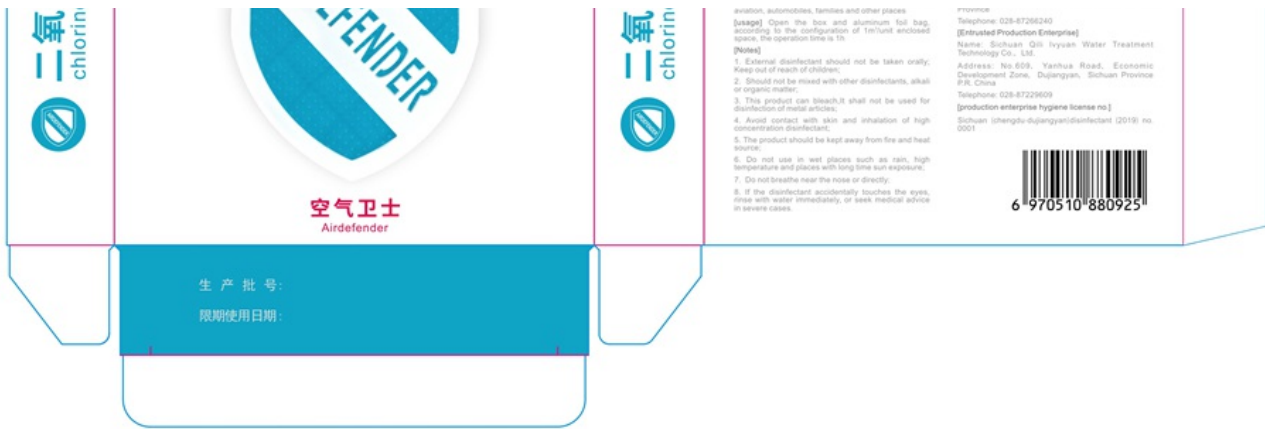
二氧 chlorine

FENDER

空气卫士
Airdefender

生 产 批 号：
限期使用日期：

二氧 chlorine

aviation, automobiles, families and other places
[usage] Open the box and aluminum foil bag, according to the configuration of 1m³/unit enclosed space, the operation time is 1h
[Notes]
1. External disinfectant should not be taken orally; Keep out of reach of children;
2. Should not be mixed with other disinfectants, alkali or organic matter;
3. This product can bleach,It shall not be used for disinfection of metal articles;
4. Avoid contact with skin and inhalation of high concentration disinfectant;
5. The product should be kept away from fire and heat source;
6. Do not use in wet places such as rain, high temperature and places with long time sun exposure;
7. Do not breathe near the nose or directly;
8. If the disinfectant accidentally touches the eyes, rinse with water immediately, or seek medical advice in severe cases.

Province
Telephone: 028-87266240
[Entrusted Production Enterprise]
Name: Sichuan Qili Ivyuan Water Treatment Technology Co., Ltd.
Address: No.609, Yanhua Road, Economic Development Zone, Dujiangyan, Sichuan Province P.R. China
Telephone: 028-87229609
[production enterprise hygiene license no.]
Sichuan (chengdu-dujiangyan)disinfectant (2019) no. 0001

6 970510 880925